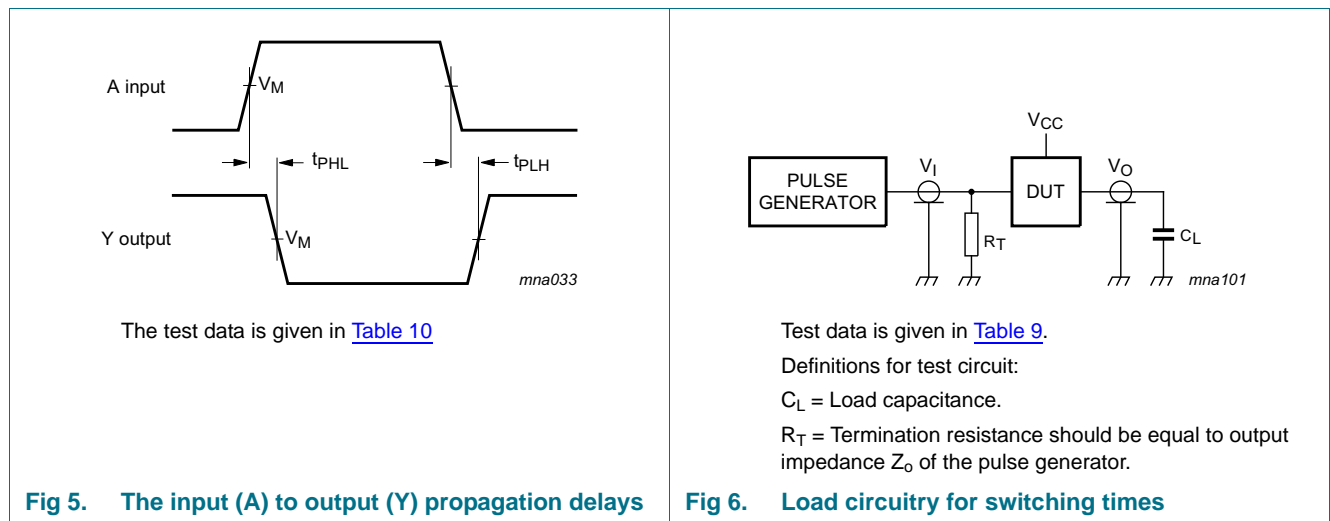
A input
$V_M$
$t_{PHL}$
$t_{PLH}$
Y output
$V_M$
mna033

The test data is given in Table 10

Fig 5. The input (A) to output (Y) propagation delays

$V_{CC}$
PULSE GENERATOR
$V_I$
DUT
$V_O$
$R_T$
$C_L$
mna101

Test data is given in Table 9.

Definitions for test circuit:

$C_L$ = Load capacitance.

$R_T$ = Termination resistance should be equal to output impedance $Z_o$ of the pulse generator.

Fig 6. Load circuitry for switching times